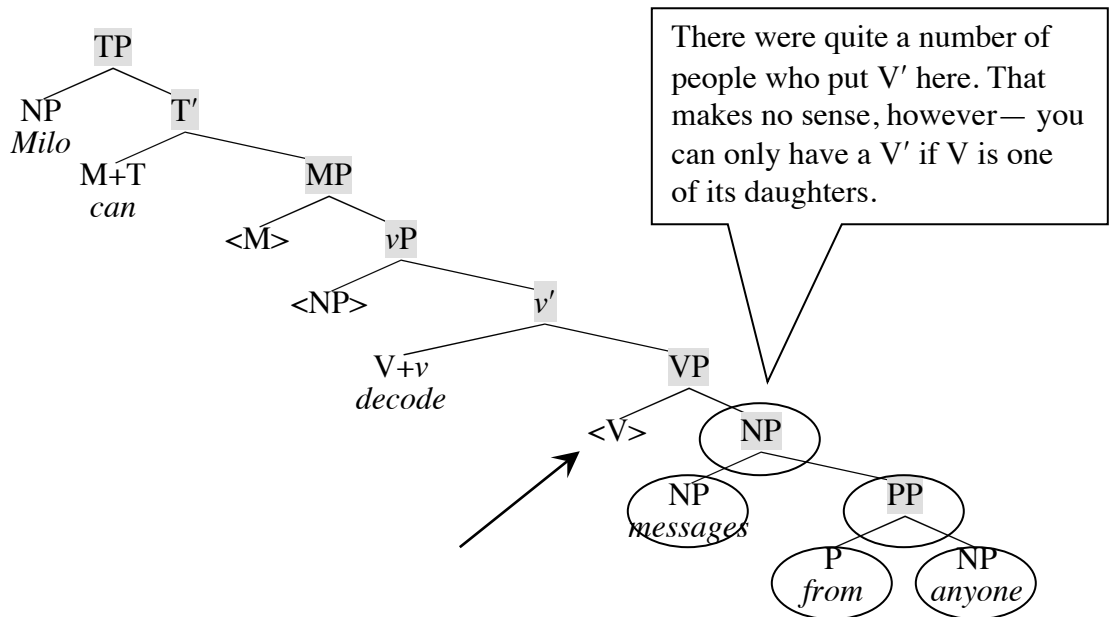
There were quite a number of people who put V′ here. That makes no sense, however— you can only have a V′ if V is one of its daughters.

TP
NP
*Milo*
T′
M+T
*can*
MP
<M>
*v*P
<NP>
*v*′
V+*v*
*decode*
VP
<V>
NP
NP
*messages*
PP
P
*from*
NP
*anyone*